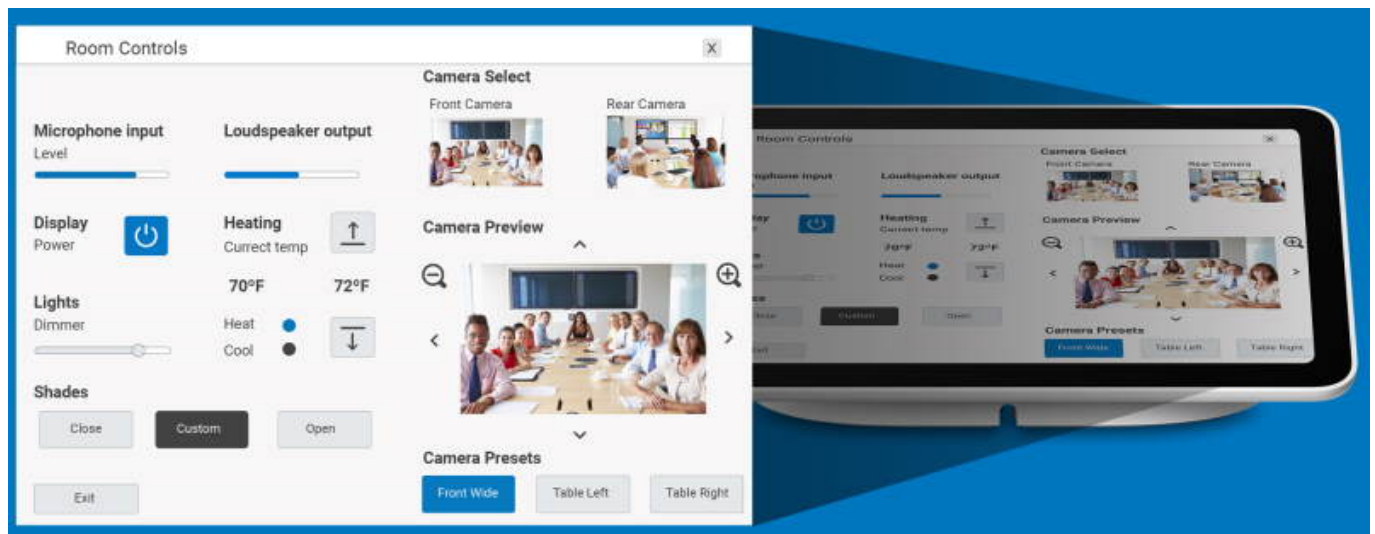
Room Controls

X

Microphone input
Level

Loudspeaker output

Display
Power

Heating
Currect temp

70°F

72°F

Lights
Dimmer

Heat

Cool

Shades

Close

Custom

Open

Exit

Camera Select

Front Camera

Rear Camera

Camera Preview

Camera Presets

Front Wide

Table Left

Table Right